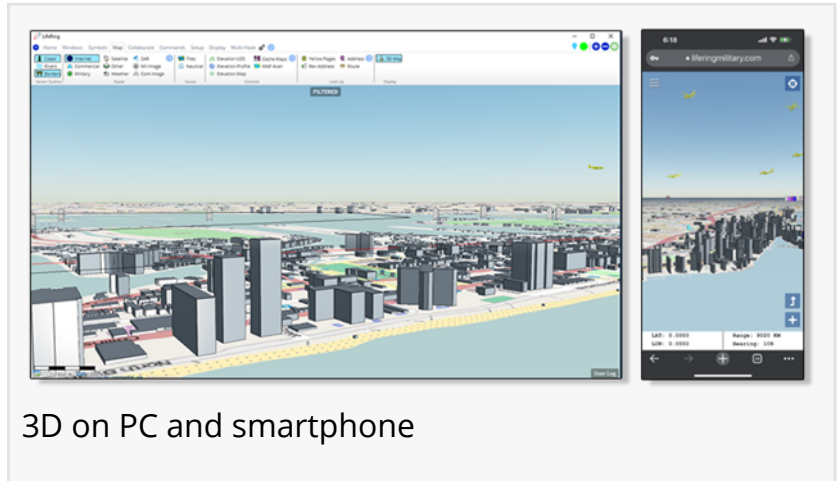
LifeRing

Home Windows Symbols Map Collaborate Commands Setup Display Multi-Hook

Coast Internet Satellite Self Tiles Elevation LOS Depths Maps Yellow Pages Address 3D Map

Rivers Commercial Other WX Image Neutral Elevation Profile NGA Feed Rev Address Route

Borders Military Weather Com Image Elevation Map

FILTERED

User Log

6:18

liferingmilitary.com

LAT: 0.0000 Range: 8020 NM
LON: 0.0000 Bearing: 108

3D on PC and smartphone